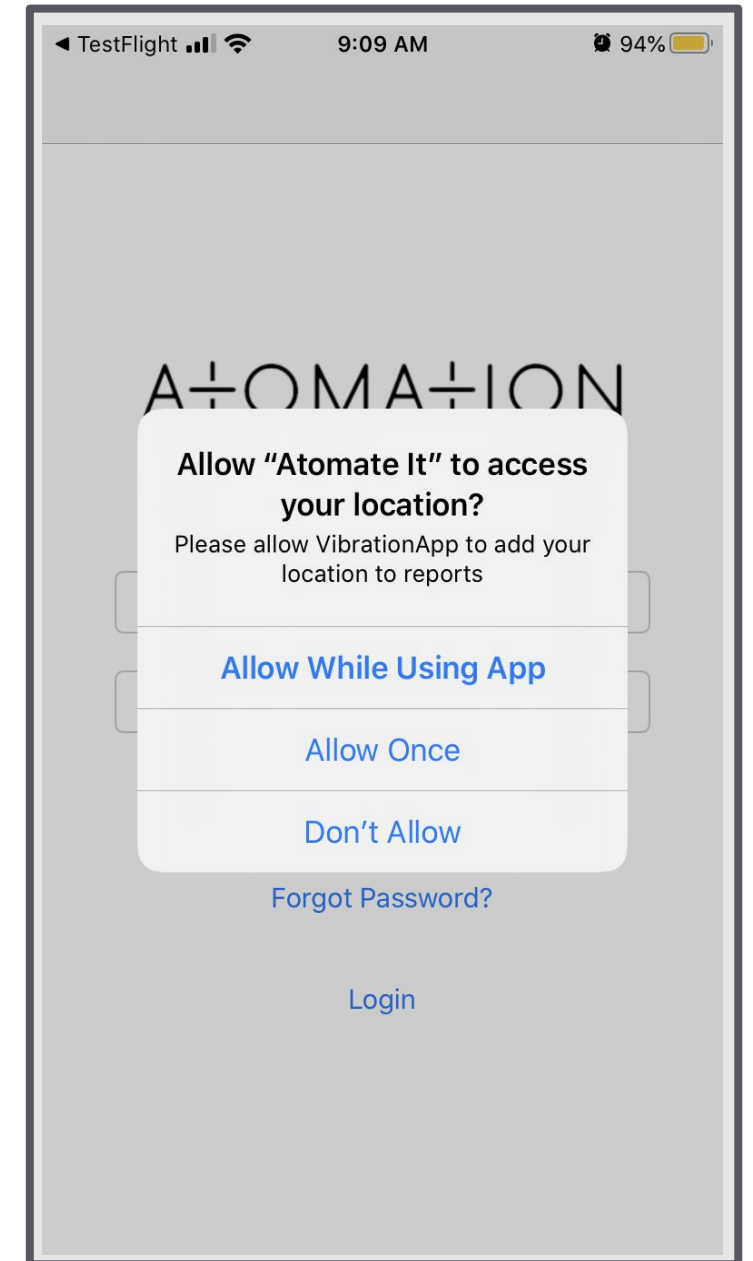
◀ TestFlight 9:09 AM 94%

A+OMA+ION

Allow “Atomate It” to access your location?
Please allow VibrationApp to add your location to reports

Allow While Using App

Allow Once

Don’t Allow

Forgot Password?

Login